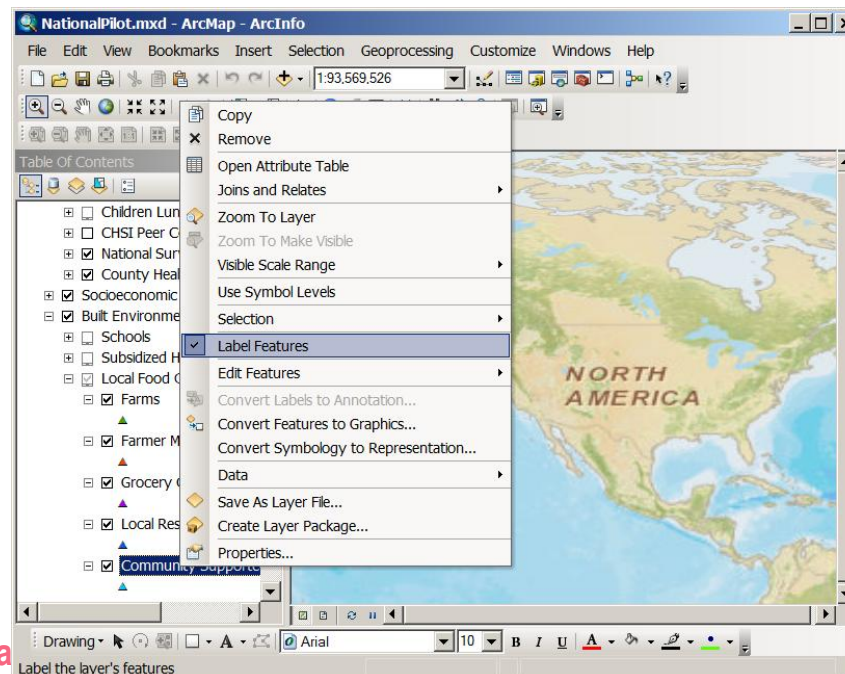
NationalPilot.mxd - ArcMap - ArcInfo

File Edit View Bookmarks Insert Selection Geoprocessing Customize Windows Help

1:93,569,526

Table Of Contents

Children Lun
CHSI Peer C
National Sur
County Heal
Socioeconomic
Built Environme
Schools
Subsidized H
Local Food
Farms
Farmer M
Grocery
Local Res
Community Supporte

Copy
Remove
Open Attribute Table
Joins and Relates
Zoom To Layer
Zoom To Make Visible
Visible Scale Range
Use Symbol Levels
Selection
Label Features
Edit Features
Convert Labels to Annotation...
Convert Features to Graphics...
Convert Symbology to Representation...
Data
Save As Layer File...
Create Layer Package...
Properties...

NORTH AMERICA

Drawing
Arial
10
B I U A

Label the layer's features